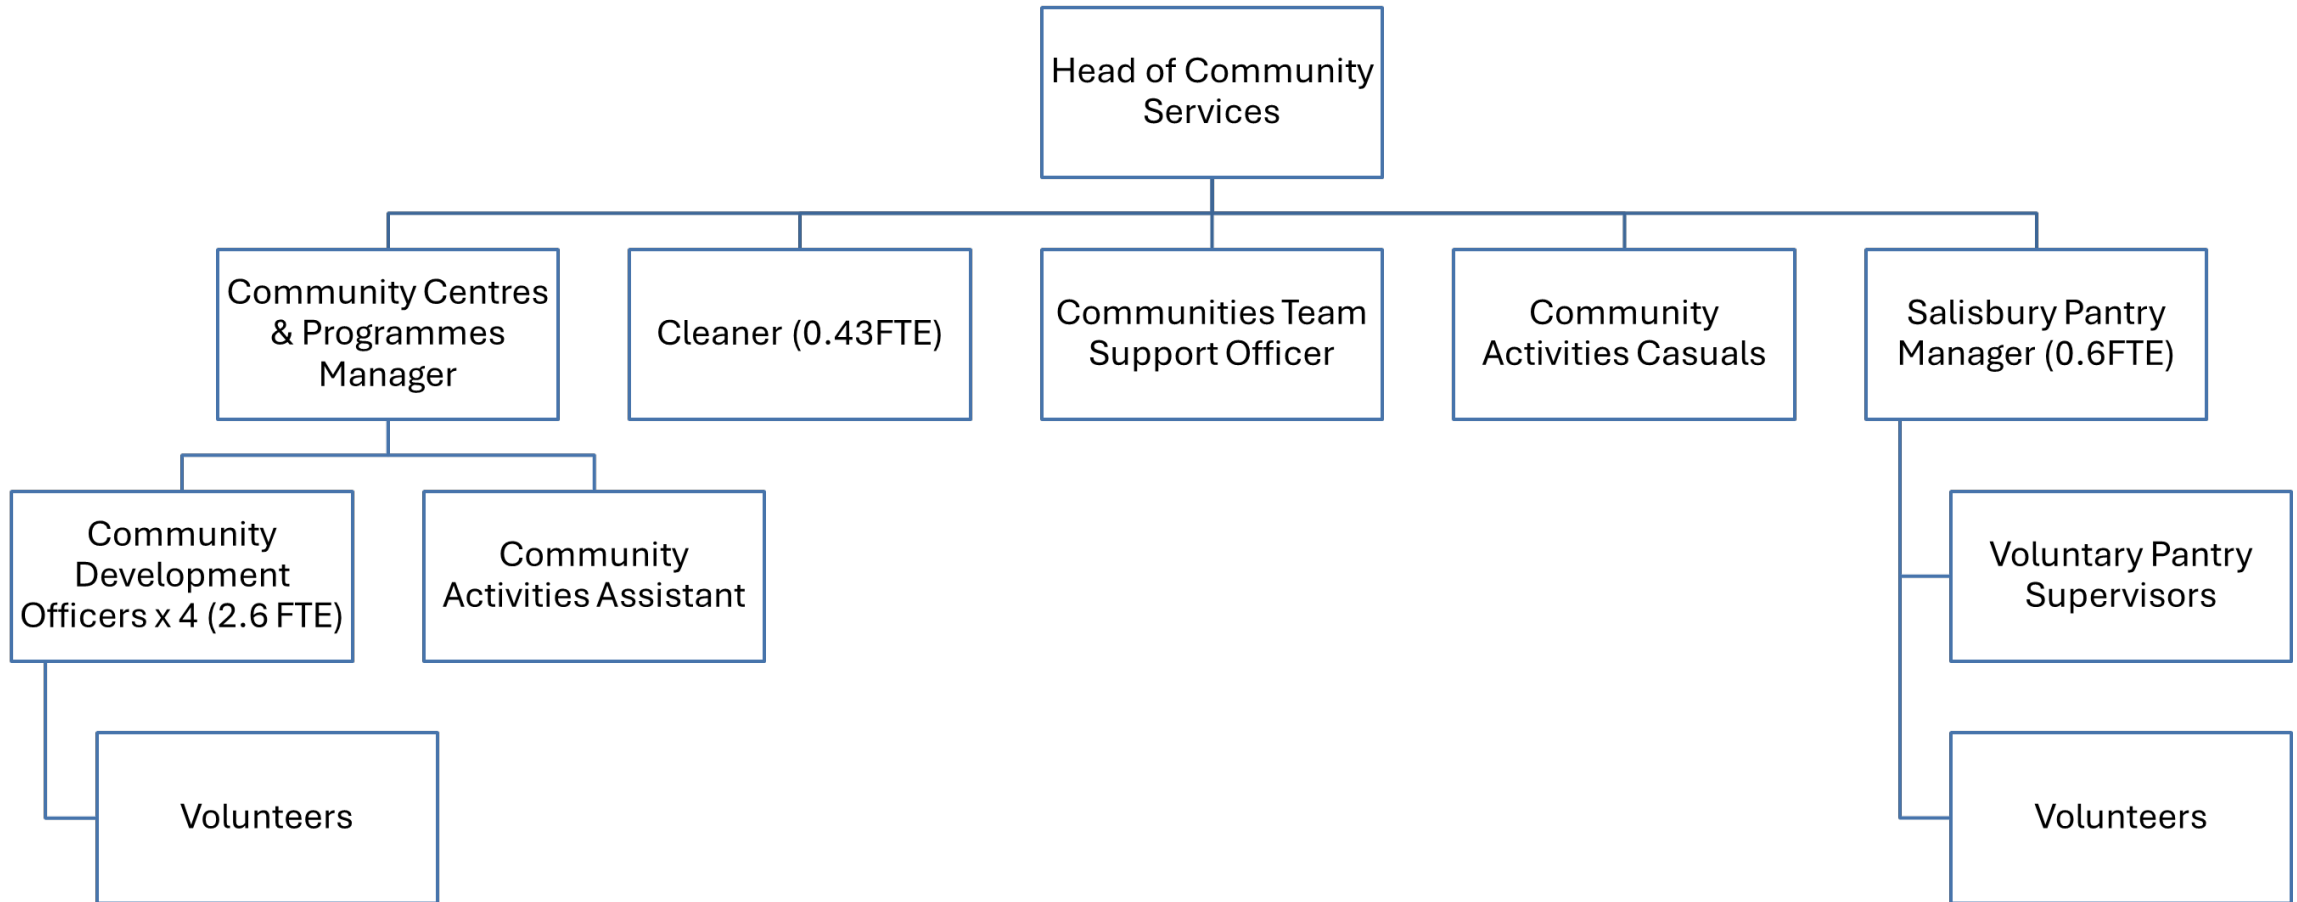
Head of Community Services

Community Centres & Programmes Manager

Cleaner (0.43FTE)

Communities Team Support Officer

Community Activities Casuals

Salisbury Pantry Manager (0.6FTE)

Community Development Officers x 4 (2.6 FTE)

Community Activities Assistant

Voluntary Pantry Supervisors

Volunteers

Volunteers